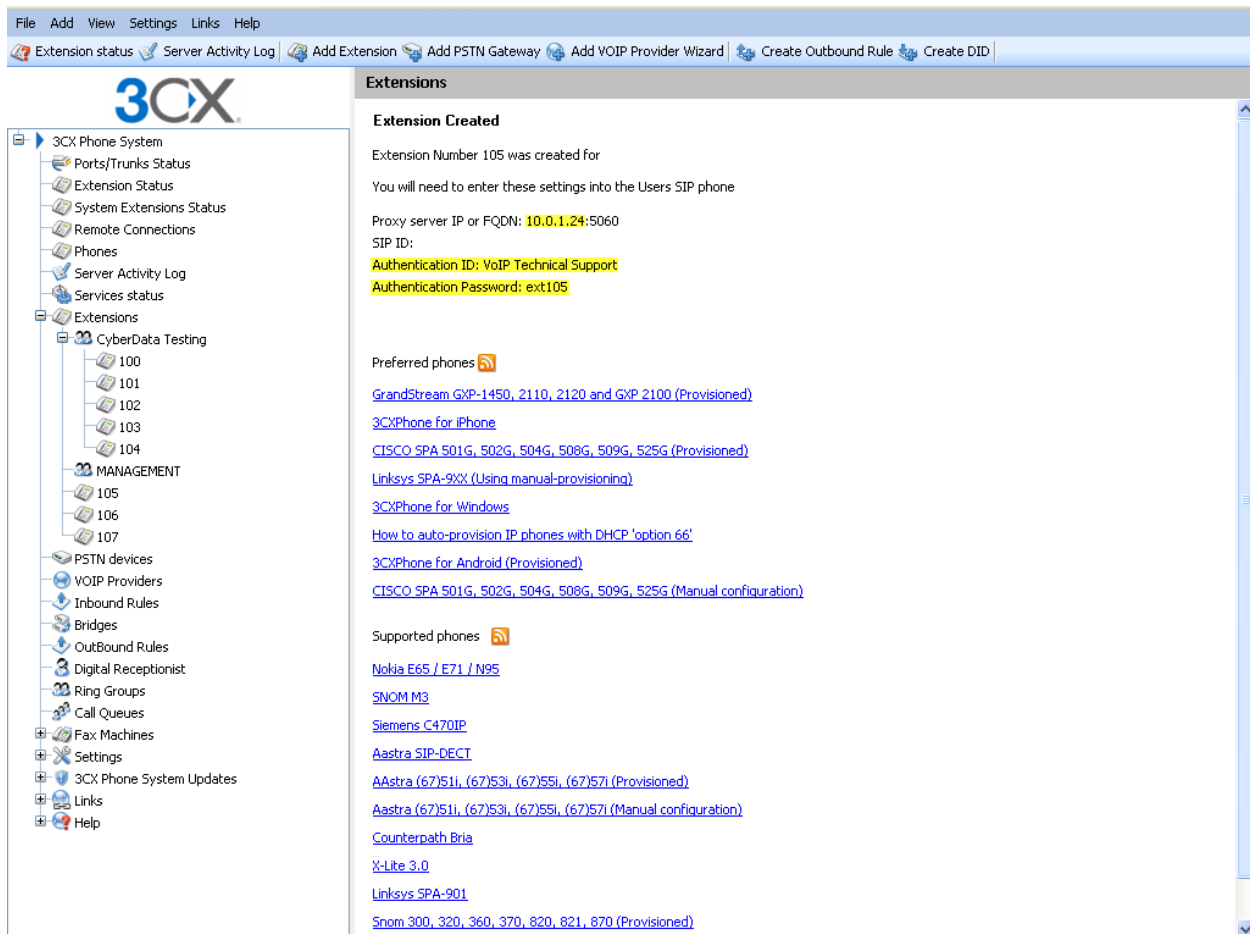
File Add View Settings Links Help

Extension status Server Activity Log Add Extension Add PSTN Gateway Add VOIP Provider Wizard Create Outbound Rule Create DID

3CX

3CX Phone System
Ports/Trunks Status
Extension Status
System Extensions Status
Remote Connections
Phones
Server Activity Log
Services status
Extensions
CyberData Testing
100
101
102
103
104
MANAGEMENT
105
106
107
PSTN devices
VOIP Providers
Inbound Rules
Bridges
OutBound Rules
Digital Receptionist
Ring Groups
Call Queues
Fax Machines
Settings
3CX Phone System Updates
Links
Help

Extensions

Extension Created

Extension Number 105 was created for

You will need to enter these settings into the Users SIP phone

Proxy server IP or FQDN: 10.0.1.24:5060
SIP ID:
Authentication ID: VoIP Technical Support
Authentication Password: ext105

Preferred phones

GrandStream GXP-1450, 2110, 2120 and GXP 2100 (Provisioned)

3CXPhone for iPhone

CISCO SPA 501G, 502G, 504G, 508G, 509G, 525G (Provisioned)

Linksys SPA-9XX (Using manual-provisioning)

3CXPhone for Windows

How to auto-provision IP phones with DHCP 'option 66'

3CXPhone for Android (Provisioned)

CISCO SPA 501G, 502G, 504G, 508G, 509G, 525G (Manual configuration)

Supported phones

Nokia E65 / E71 / N95

SNOM M3

Siemens C470IP

Aastra SIP-DECT

AAstra (67)51i, (67)53i, (67)55i, (67)57i (Provisioned)

Aastra (67)51i, (67)53i, (67)55i, (67)57i (Manual configuration)

Counterpath Bria

X-Lite 3.0

Linksys SPA-901

Snom 300, 320, 360, 370, 820, 821, 870 (Provisioned)